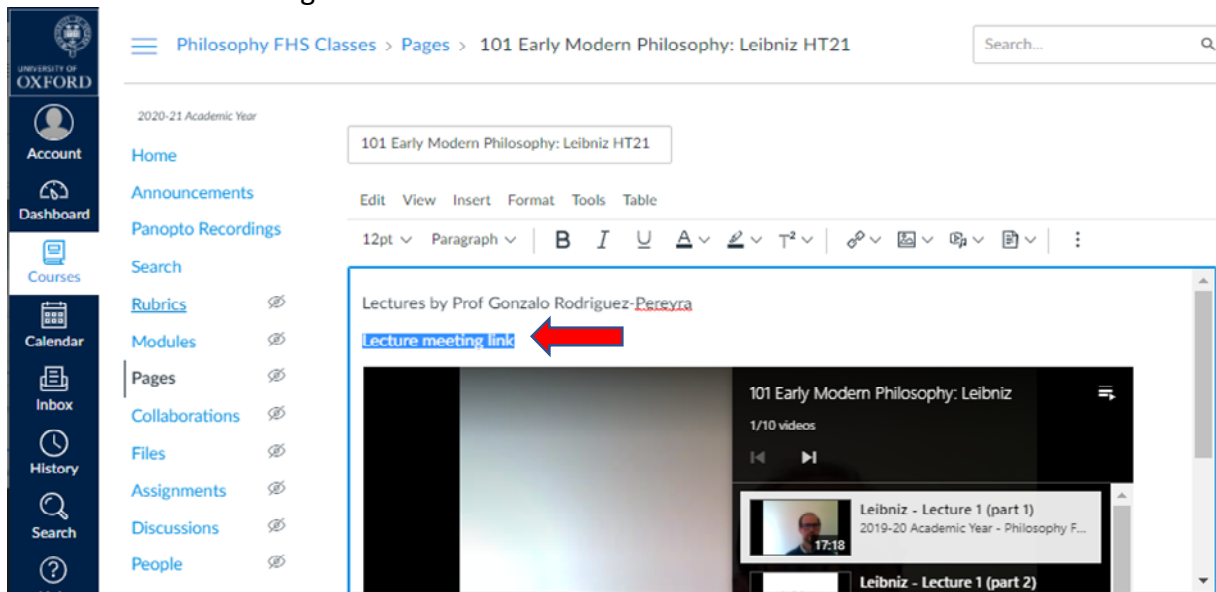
UNIVERSITY OF OXFORD

Account

Dashboard

Courses

Calendar

Inbox

History

Search

Philosophy FHS Classes > Pages > 101 Early Modern Philosophy: Leibniz HT21

Search...

2020-21 Academic Year

Home

Announcements

Panopto Recordings

Search

Rubrics

Modules

Pages

Collaborations

Files

Assignments

Discussions

People

101 Early Modern Philosophy: Leibniz HT21

Edit View Insert Format Tools Table

12pt Paragraph B I U A $T^2$

Lectures by Prof Gonzalo Rodriguez-Pereyra

Lecture meeting link

101 Early Modern Philosophy: Leibniz

1/10 videos

Leibniz - Lecture 1 (part 1)

2019-20 Academic Year - Philosophy F...

17:18

Leibniz - Lecture 1 (part 2)